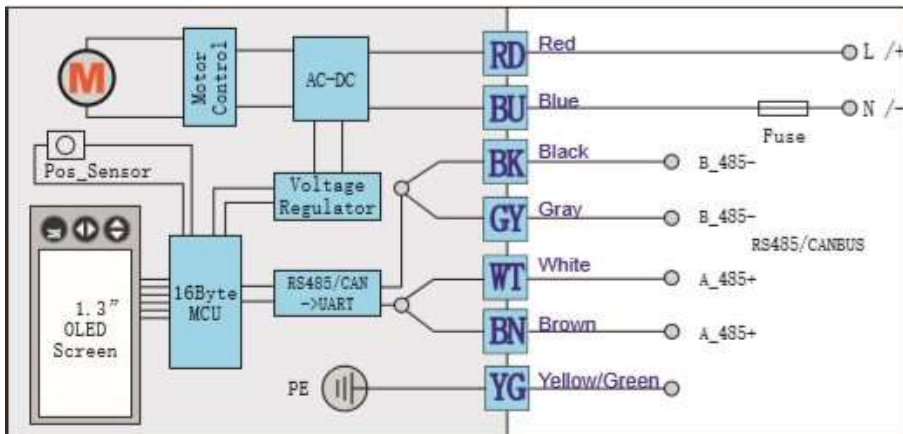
M

Motor Control

AC-DC

RD Red L /+

BU Blue Fuse N /-

Pos_Sensor

BK Black B_485-

Voltage Regulator

GY Gray B_485-

RS485/CANBUS

1.3″ OLED Screen

16Byte MCU

RS485/CAN ->UART

WT White A_485+

BN Brown A_485+

PE

YG Yellow/Green